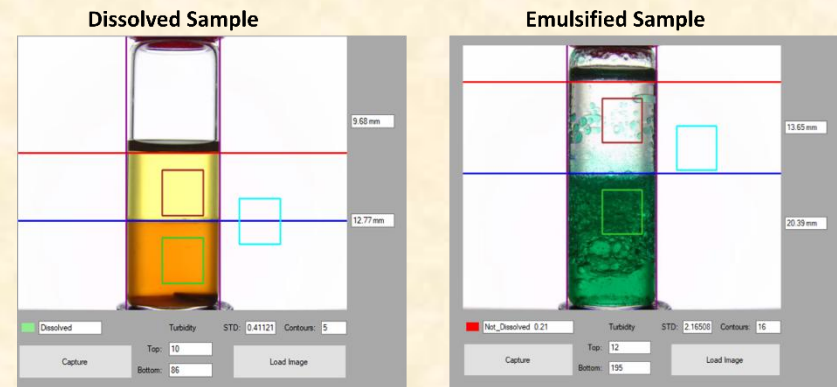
Dissolved Sample

9.68 mm

12.77 mm

Dissolved

Turbidity

STD: 0.41121

Contours: 5

Capture

Top: 10

Bottom: 86

Load Image

Emulsified Sample

13.65 mm

20.39 mm

Not_Dissolved 0.21

Turbidity

STD: 2.16508

Contours: 16

Capture

Top: 12

Bottom: 195

Load Image